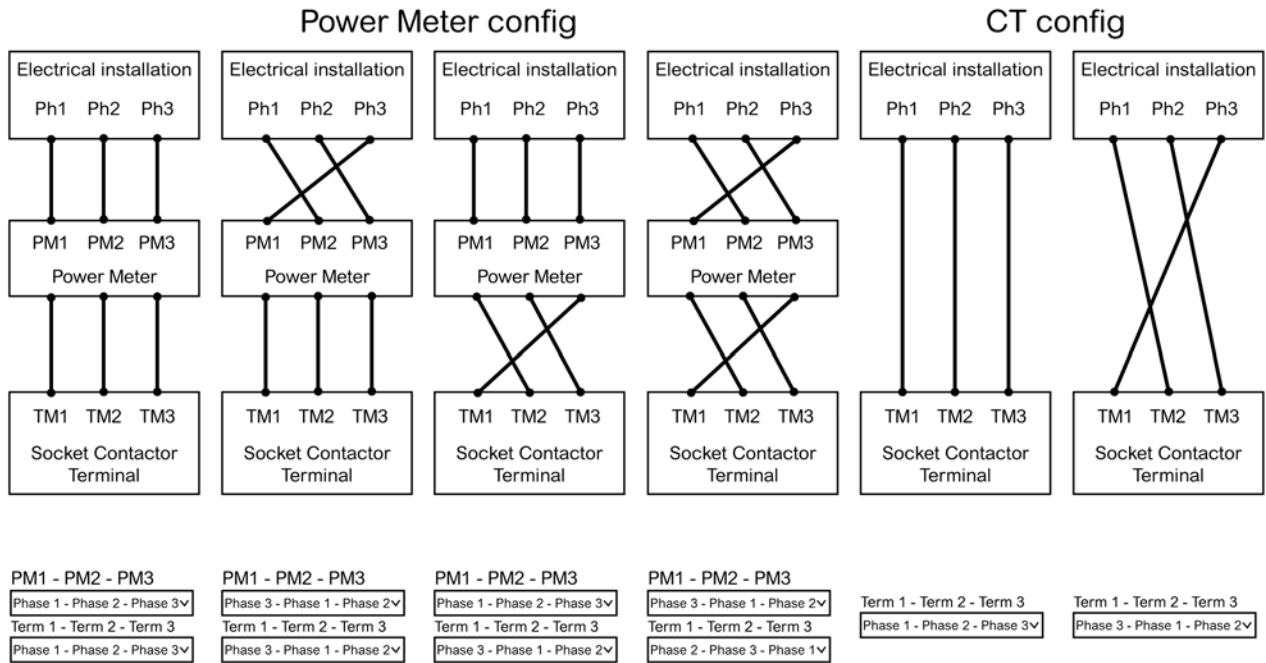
Power Meter config

CT config

Electrical installation
Ph1 Ph2 Ph3

PM1 PM2 PM3
Power Meter

TM1 TM2 TM3
Socket Contactor Terminal

Electrical installation
Ph1 Ph2 Ph3

PM1 PM2 PM3
Power Meter

TM1 TM2 TM3
Socket Contactor Terminal

Electrical installation
Ph1 Ph2 Ph3

PM1 PM2 PM3
Power Meter

TM1 TM2 TM3
Socket Contactor Terminal

Electrical installation
Ph1 Ph2 Ph3

PM1 PM2 PM3
Power Meter

TM1 TM2 TM3
Socket Contactor Terminal

Electrical installation
Ph1 Ph2 Ph3

TM1 TM2 TM3
Socket Contactor Terminal

Electrical installation
Ph1 Ph2 Ph3

TM1 TM2 TM3
Socket Contactor Terminal

PM1 - PM2 - PM3
Phase 1 - Phase 2 - Phase 3
Term 1 - Term 2 - Term 3
Phase 1 - Phase 2 - Phase 3

PM1 - PM2 - PM3
Phase 3 - Phase 1 - Phase 2
Term 1 - Term 2 - Term 3
Phase 3 - Phase 1 - Phase 2

PM1 - PM2 - PM3
Phase 1 - Phase 2 - Phase 3
Term 1 - Term 2 - Term 3
Phase 3 - Phase 1 - Phase 2

PM1 - PM2 - PM3
Phase 3 - Phase 1 - Phase 2
Term 1 - Term 2 - Term 3
Phase 2 - Phase 3 - Phase 1

Term 1 - Term 2 - Term 3
Phase 1 - Phase 2 - Phase 3

Term 1 - Term 2 - Term 3
Phase 3 - Phase 1 - Phase 2